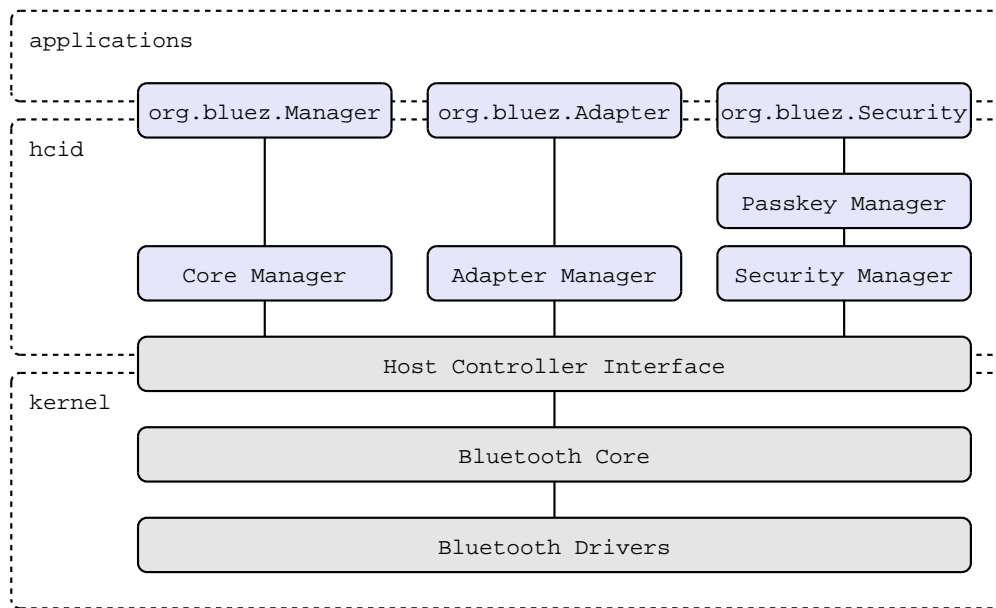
applications

org.bluez.Manager

org.bluez.Adapter

org.bluez.Security

hcid

Passkey Manager

Core Manager

Adapter Manager

Security Manager

Host Controller Interface

kernel

Bluetooth Core

Bluetooth Drivers